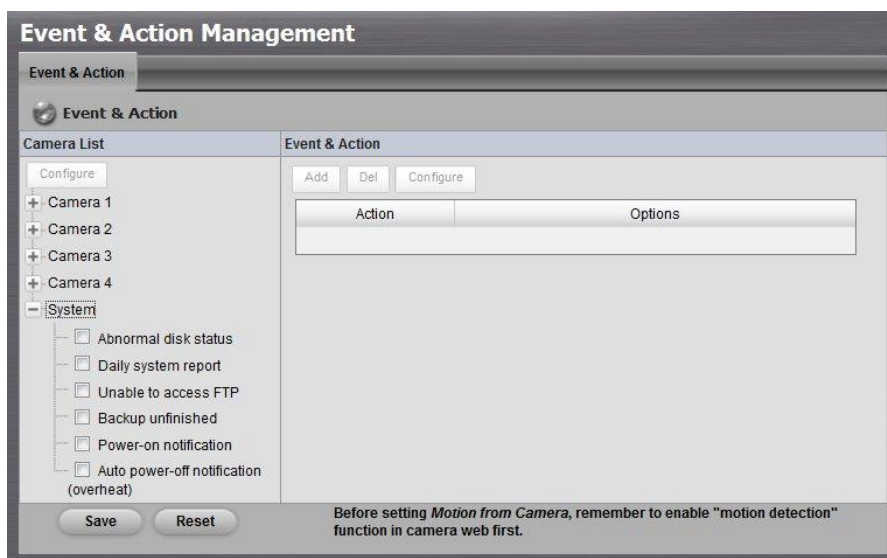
Event & Action Management

Event & Action

Event & Action

Camera List

Configure

Camera 1

Camera 2

Camera 3

Camera 4

System

Abnormal disk status

Daily system report

Unable to access FTP

Backup unfinished

Power-on notification

Auto power-off notification (overheat)

Event & Action

Add Del Configure

| Action | Options |
|---|---|
| | |

Save Reset

Before setting *Motion from Camera*, remember to enable "motion detection" function in camera web first.